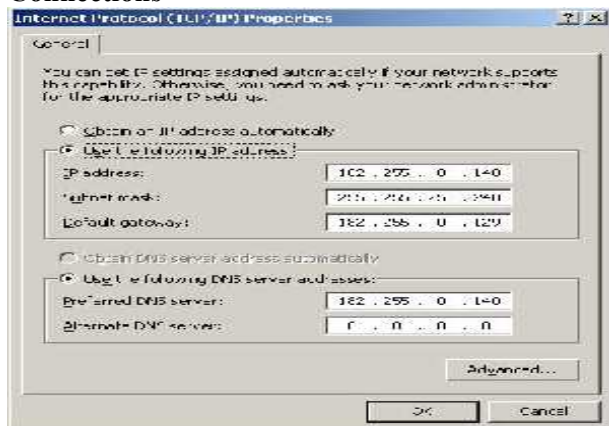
Connections

Internet Protocol (TCP/IP) Properties

?| X

General

You can get IP settings assigned automatically if your network supports this capability. Otherwise, you need to ask your network administrator for the appropriate IP settings.

Obtain an IP address automatically

Use the following IP address:

IP address: 192 . 255 . 0 . 140

Subnet mask: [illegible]

Default gateway: 192 . 255 . 0 . 129

Obtain DNS server address automatically

Use the following DNS server addresses:

Preferred DNS server: 192 . 255 . 0 . 140

Alternate DNS server: 0 . 0 . 0 . 0

Advanced...

OK

Cancel